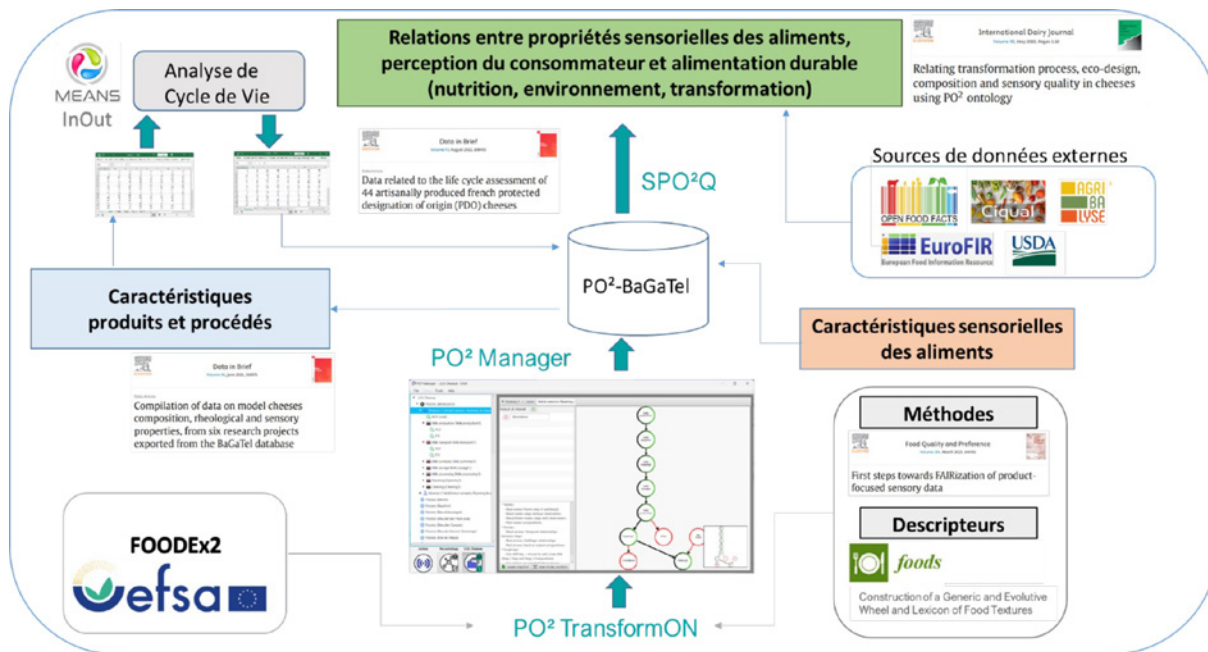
MEANS
InOut

Analyse de Cycle de Vie

Relations entre propriétés sensorielles des aliments, perception du consommateur et alimentation durable (nutrition, environnement, transformation)

International Dairy Journal

Relating transformation process, eco-design, composition and sensory quality in cheeses using PO² ontology

Data in Brief

Data related to the life cycle assessment of 44 artisanally produced french protected designation of origin (PDO) cheeses

SPO²Q

Sources de données externes

OPEN FOOD FACTS

Ciqual

AGRI BA LYSE

EuroFIR
European Food Information Resource

USDA

PO²-BaGaTel

Caractéristiques produits et procédés

Caractéristiques sensorielles des aliments

PO² Manager

Data in Brief

Compilation of data on model cheeses composition, rheological and sensory properties, from six research projects exported from the BaGaTel database

Méthodes

Food Quality and Preference

First steps towards FAIRization of product-focused sensory data

Descripteurs

foods

Construction of a Generic and Evolutive Wheel and Lexicon of Food Textures

FOODEx2

efsa

PO² TransformON